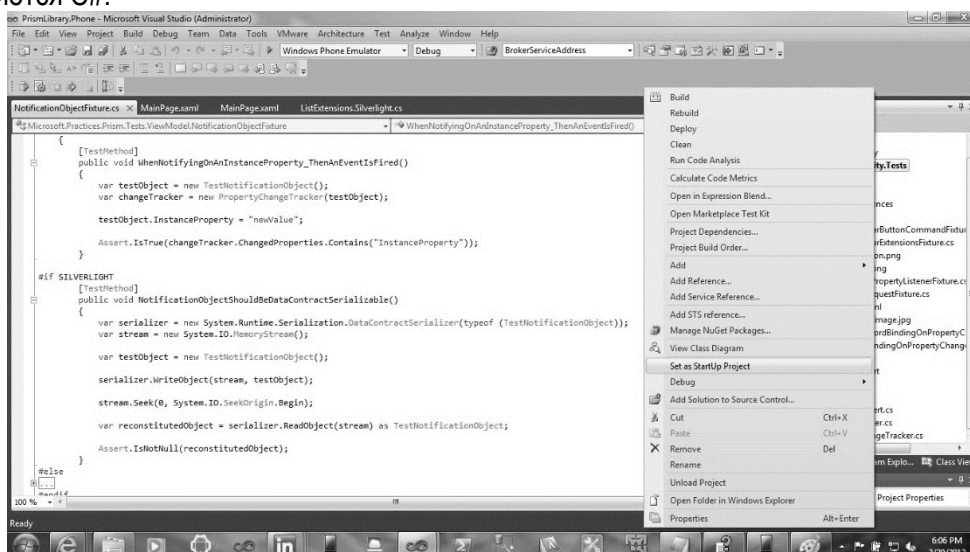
PrismLibrary.Phone - Microsoft Visual Studio (Administrator)
File Edit View Project Build Debug Team Data Tools VMware Architecture Test Analyze Window Help
Windows Phone Emulator Debug BrokerServiceAddress

NotificationObjectFixture.cs × MainPage.xaml MainPage.xaml ListExtensions.Silverlight.cs
Microsoft.Practices.Prism.Tests.ViewModel.NotificationObjectFixture
WhenNotifyingOnAnInstanceProperty_ThenAnEventIsFired()

{
[TestMethod]
public void WhenNotifyingOnAnInstanceProperty_ThenAnEventIsFired()
{
var testObject = new TestNotificationObject();
var changeTracker = new PropertyChangeTracker(testObject);

testObject.InstanceProperty = "newValue";

Assert.IsTrue(changeTracker.ChangedProperties.Contains("InstanceProperty"));
}

#if SILVERLIGHT
[TestMethod]
public void NotificationObjectShouldBeDataContractSerializable()
{
var serializer = new System.Runtime.Serialization.DataContractSerializer(typeof (TestNotificationObject));
var stream = new System.IO.MemoryStream();

var testObject = new TestNotificationObject();

serializer.WriteObject(stream, testObject);

stream.Seek(0, System.IO.SeekOrigin.Begin);

var reconstitutedObject = serializer.ReadObject(stream) as TestNotificationObject;

Assert.IsNotNull(reconstitutedObject);
}
#else
#endif
100 %

Build
Rebuild
Deploy
Clean
Run Code Analysis
Calculate Code Metrics
Open in Expression Blend...
Open Marketplace Test Kit
Project Dependencies...
Project Build Order...
Add
Add Reference...
Add Service Reference...
Add STS reference...
Manage NuGet Packages...
View Class Diagram
Set as StartUp Project
Debug
Add Solution to Source Control...
Cut Ctrl+X
Paste Ctrl+V
Remove Del
Rename
Unload Project
Open Folder in Windows Explorer
Properties Alt+Enter

ity.Tests
nces
rButtonCommandFixtu
rExtensionsFixture.cs
on.png
ng
ropertyListenerFixture.cs
questFixture.cs
nl
mage.jpg
ordBindingOnPropertyC
ndingOnPropertyChang
rt.cs
er.cs
geTracker.cs
em Explo... Class Vie
Project Properties

Ready
6:06 PM